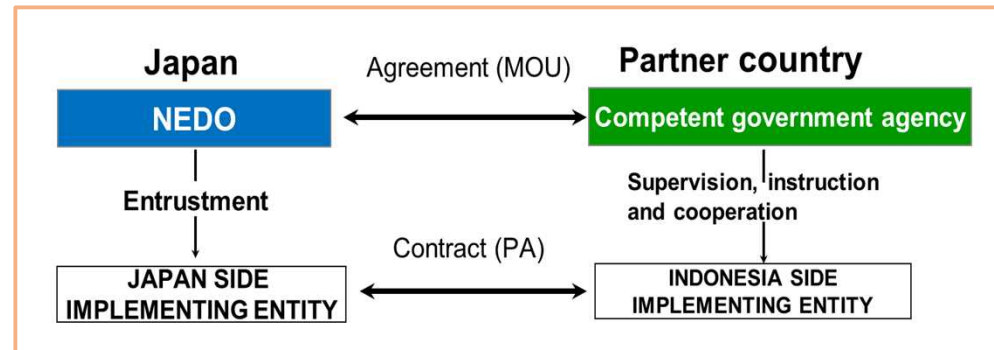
Japan

Agreement (MOU)

Partner country

NEDO

Competent government agency

Entrustment

Supervision, instruction and cooperation

Contract (PA)

JAPAN SIDE IMPLEMENTING ENTITY

INDONESIA SIDE IMPLEMENTING ENTITY